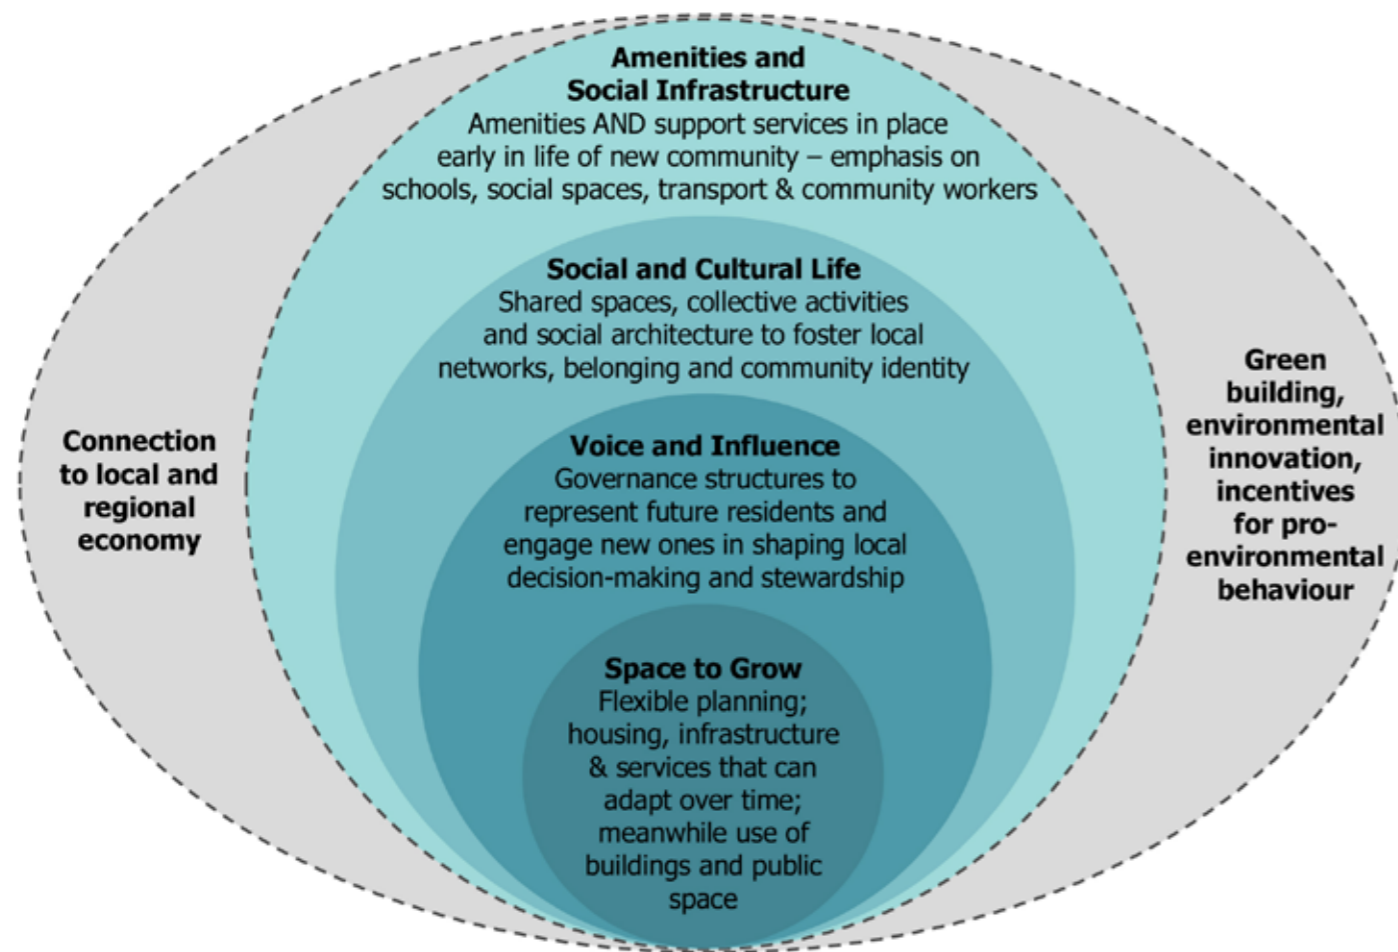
Amenities and Social Infrastructure
Amenities AND support services in place early in life of new community – emphasis on schools, social spaces, transport & community workers

Social and Cultural Life
Shared spaces, collective activities and social architecture to foster local networks, belonging and community identity

Voice and Influence
Governance structures to represent future residents and engage new ones in shaping local decision-making and stewardship

Space to Grow
Flexible planning; housing, infrastructure & services that can adapt over time; meanwhile use of buildings and public space

Connection to local and regional economy

Green building, environmental innovation, incentives for pro-environmental behaviour